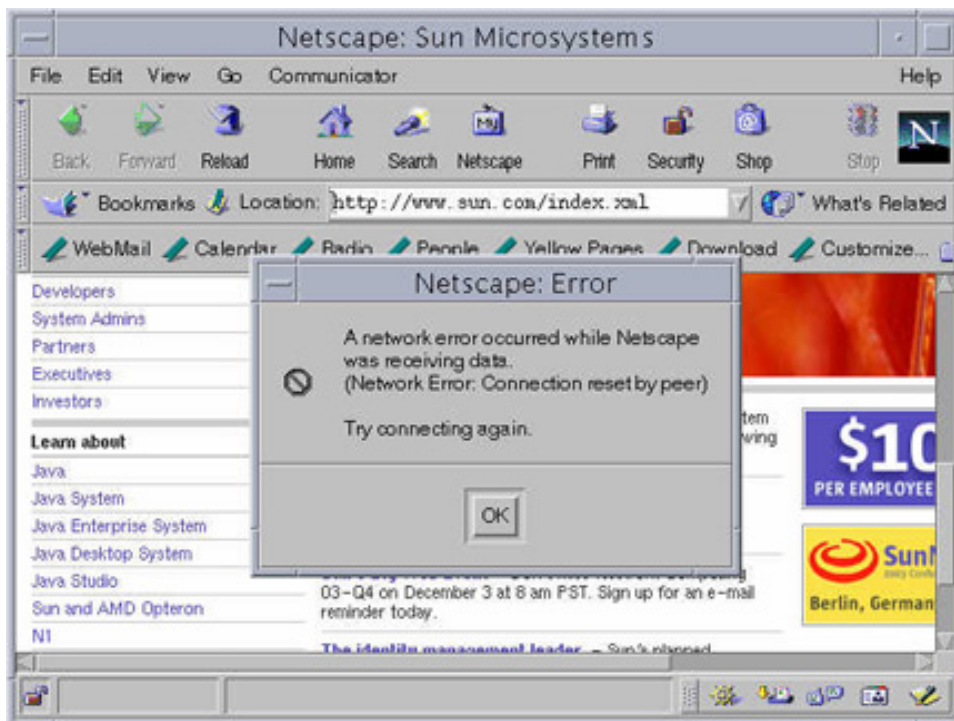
Netscape: Sun Microsystems

File Edit View Go Communicator Help

Back Forward Reload Home Search Netscape Print Security Shop Stop

Bookmarks Location: http://www.sun.com/index.xml What's Related

WebMail Calendar Radio People Yellow Pages Download Customize...

Developers
System Admins
Partners
Executives
Investors

Learn about
Java
Java System
Java Enterprise System
Java Desktop System
Java Studio
Sun and AMD Opteron
N1

Netscape: Error

A network error occurred while Netscape was receiving data.
(Network Error: Connection reset by peer)

Try connecting again.

OK

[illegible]tem
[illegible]wing

$10
PER EMPLOYEE

Sun
Berlin, German

03-Q4 on December 3 at 8 am PST. Sign up for an e-mail reminder today.

The identity management leader – Sun's planned